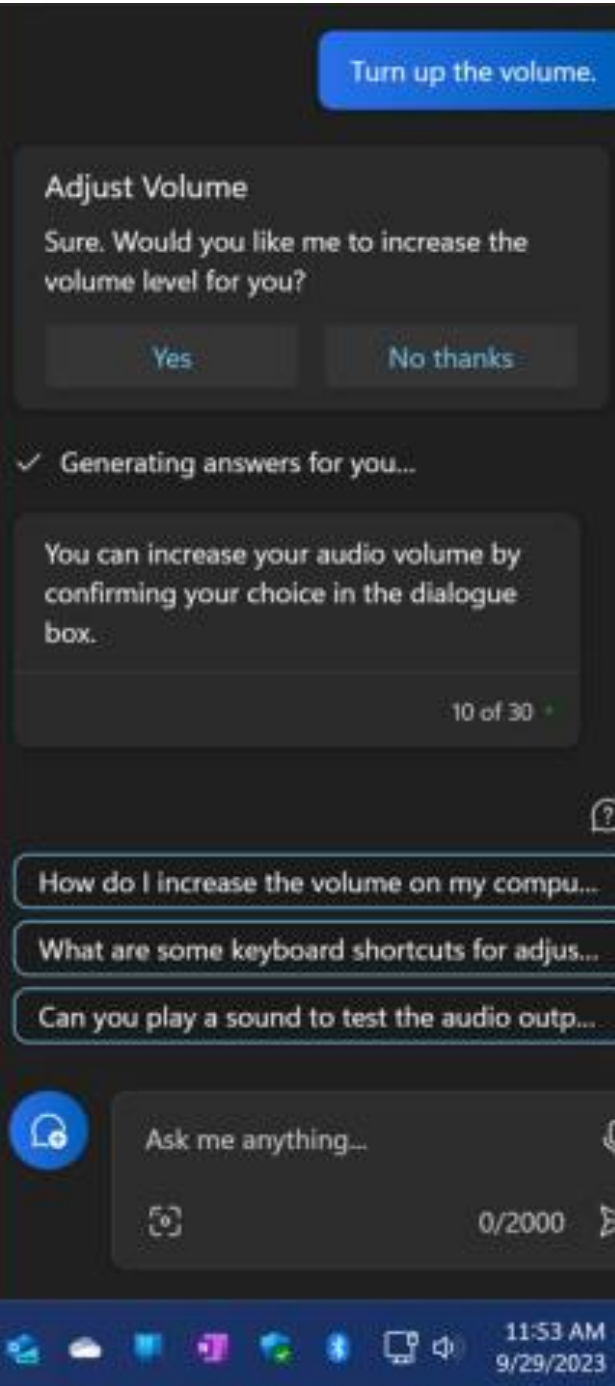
Turn up the volume.

Adjust Volume

Sure. Would you like me to increase the volume level for you?

Yes

No thanks

Generating answers for you...

You can increase your audio volume by confirming your choice in the dialogue box.

10 of 30

How do I increase the volume on my compu...

What are some keyboard shortcuts for adjus...

Can you play a sound to test the audio outp...

Ask me anything...

0/2000

11:53 AM
9/29/2023